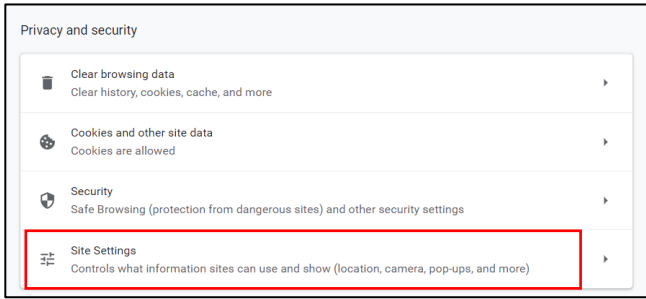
Privacy and security

Clear browsing data
Clear history, cookies, cache, and more

Cookies and other site data
Cookies are allowed

Security
Safe Browsing (protection from dangerous sites) and other security settings

Site Settings
Controls what information sites can use and show (location, camera, pop-ups, and more)